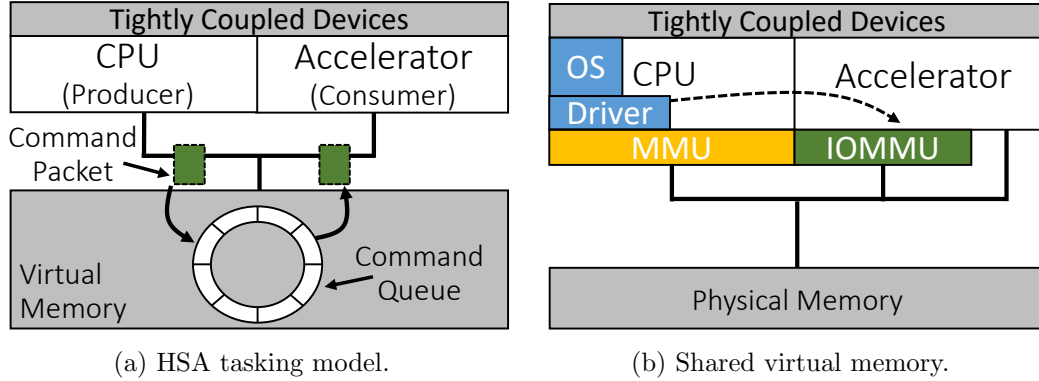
Tightly Coupled Devices

CPU
(Producer)

Accelerator
(Consumer)

Command Packet

Virtual Memory

Command Queue

(a) HSA tasking model.

Tightly Coupled Devices

OS

CPU

Accelerator

Driver

MMU

IOMMU

Physical Memory

(b) Shared virtual memory.